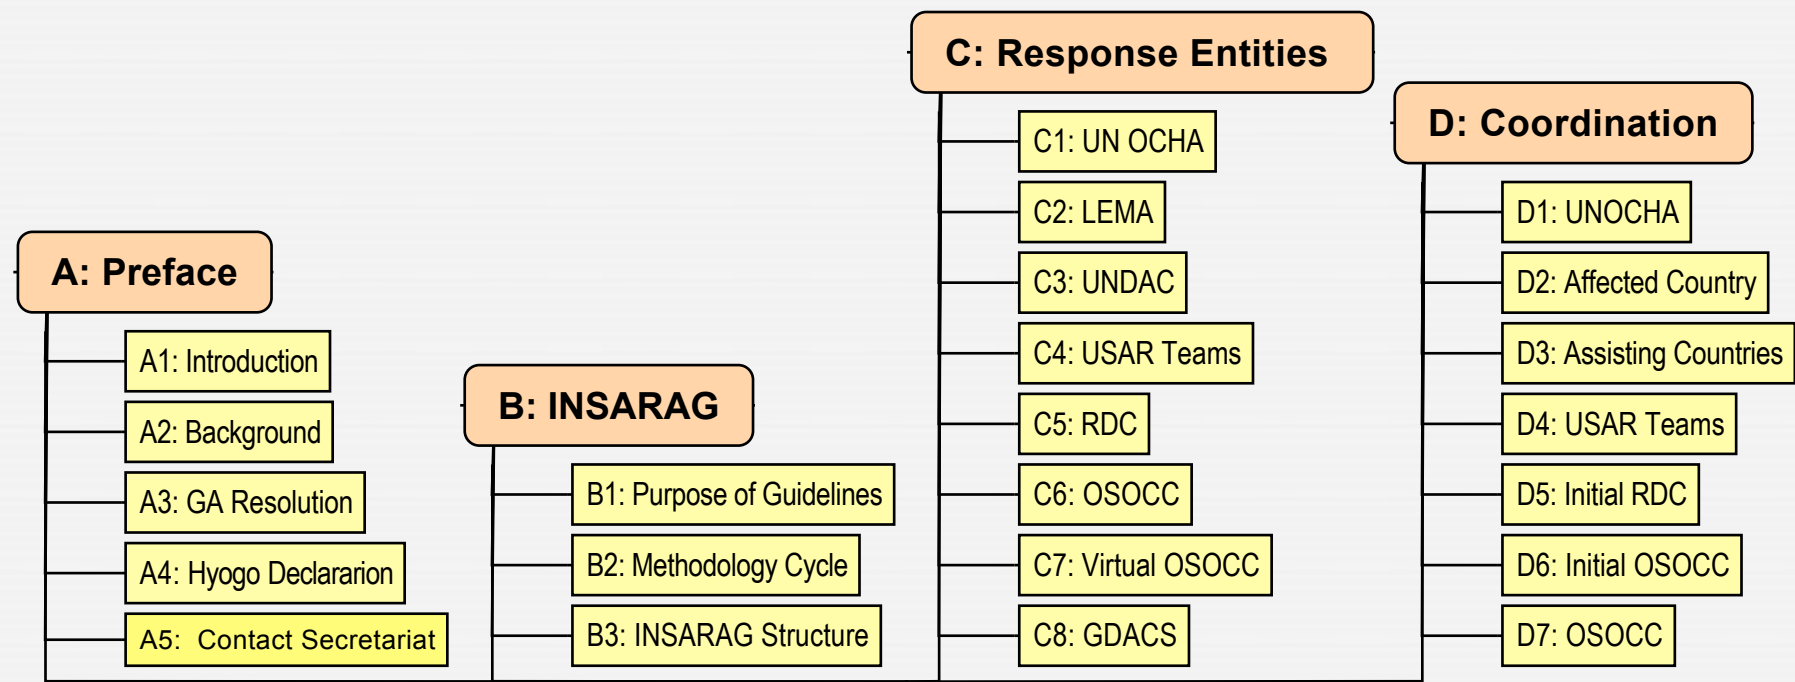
A: Preface

A1: Introduction

A2: Background

A3: GA Resolution

A4: Hyogo Declararion

A5: Contact Secretariat

B: INSARAG

B1: Purpose of Guidelines

B2: Methodology Cycle

B3: INSARAG Structure

C: Response Entities

C1: UN OCHA

C2: LEMA

C3: UNDAC

C4: USAR Teams

C5: RDC

C6: OSOCC

C7: Virtual OSOCC

C8: GDACS

D: Coordination

D1: UNOCHA

D2: Affected Country

D3: Assisting Countries

D4: USAR Teams

D5: Initial RDC

D6: Initial OSOCC

D7: OSOCC